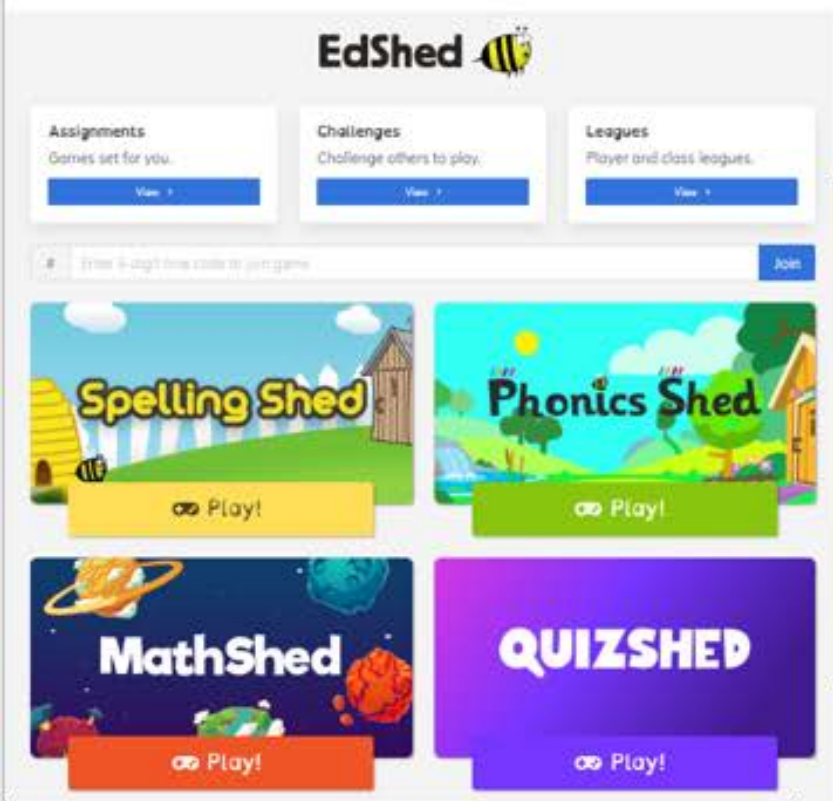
EdShed

Assignments
Games set for you.
View ›

Challenges
Challenge others to play.
View ›

Leagues
Player and class leagues.
View ›

#
Enter 6-digit live code to join game
Join

Spelling Shed
Play!

Phonics Shed
Play!

MathShed
Play!

QUIZSHED
Play!